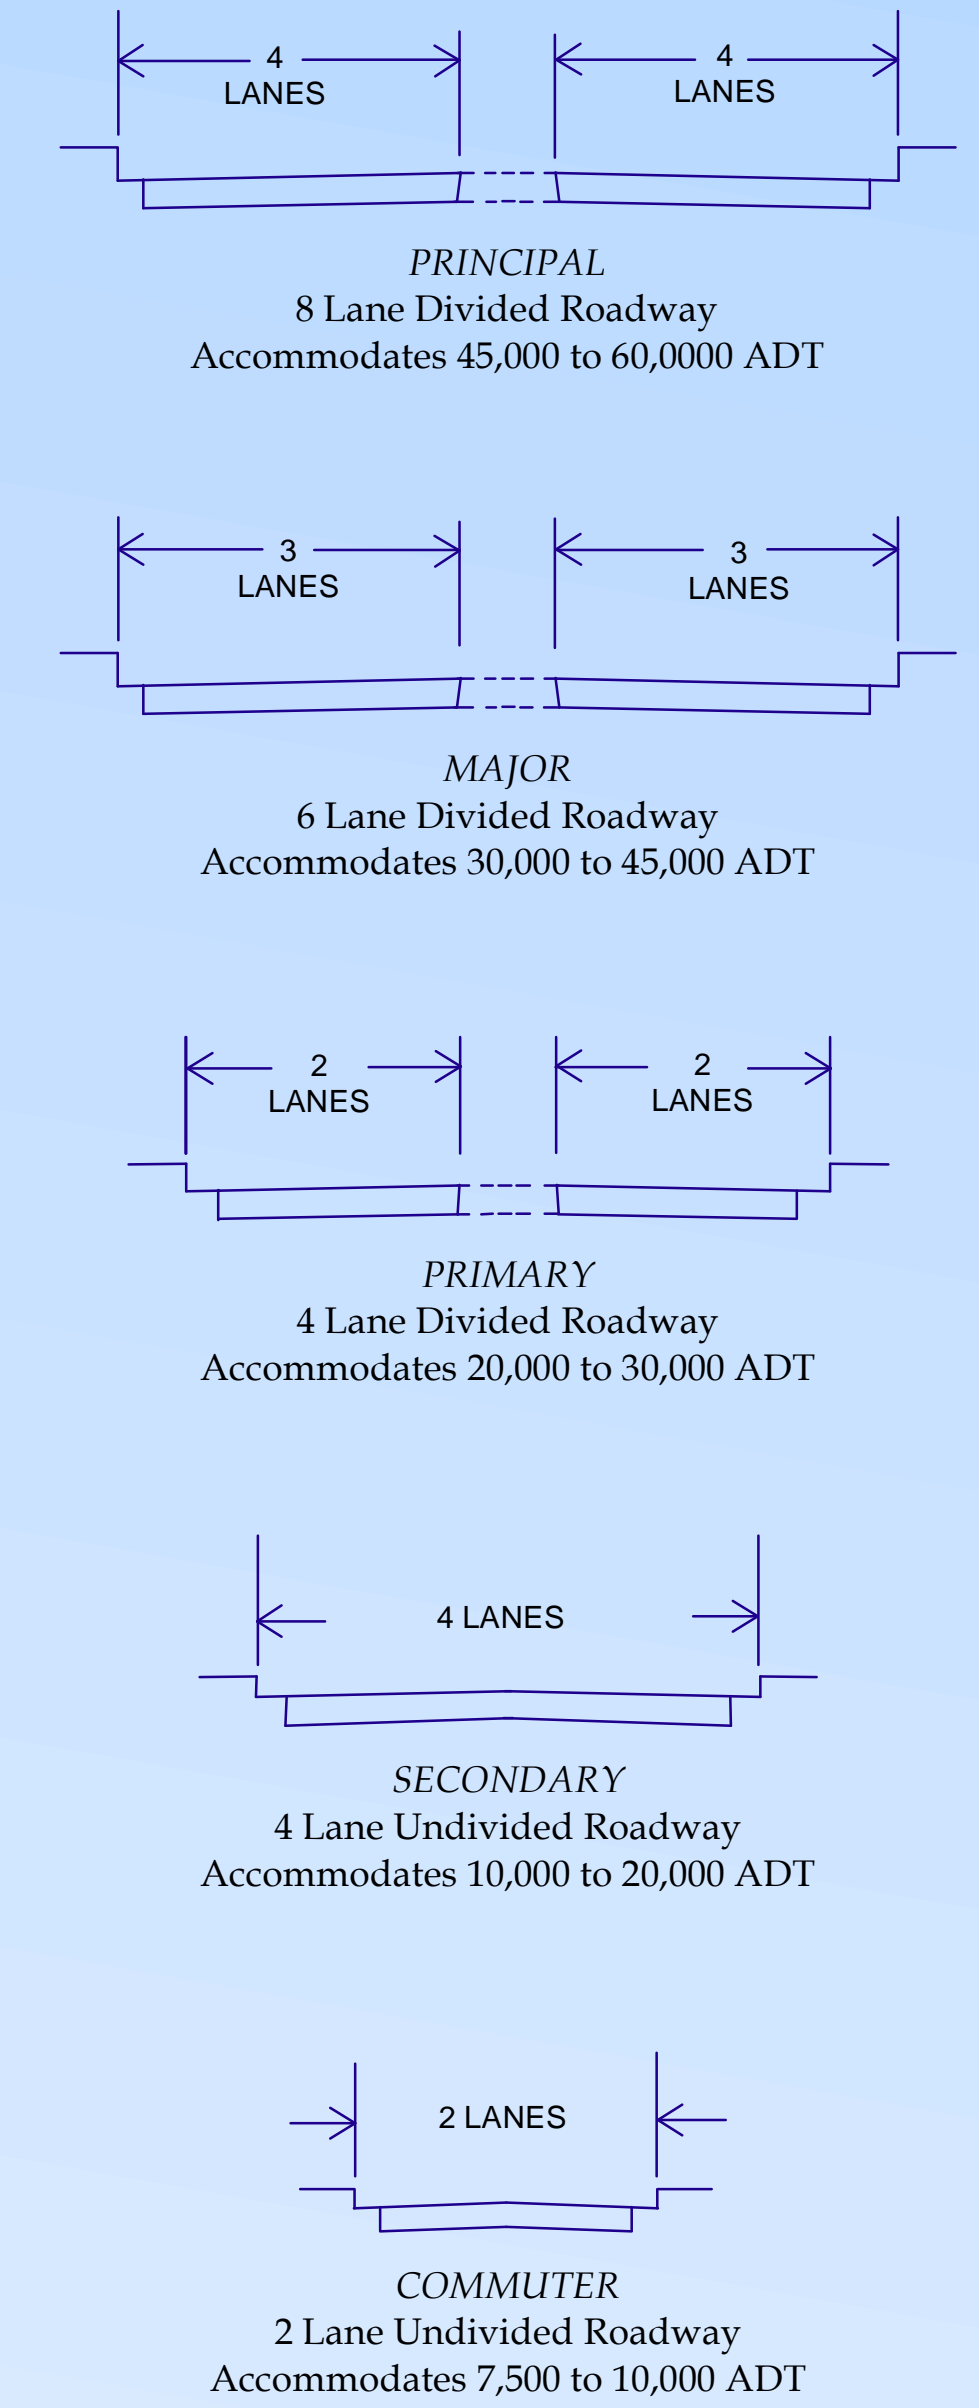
4 LANES

4 LANES

PRINCIPAL
8 Lane Divided Roadway
Accommodates 45,000 to 60,0000 ADT

3 LANES

3 LANES

MAJOR
6 Lane Divided Roadway
Accommodates 30,000 to 45,000 ADT

2 LANES

2 LANES

PRIMARY
4 Lane Divided Roadway
Accommodates 20,000 to 30,000 ADT

4 LANES

SECONDARY
4 Lane Undivided Roadway
Accommodates 10,000 to 20,000 ADT

2 LANES

COMMUTER
2 Lane Undivided Roadway
Accommodates 7,500 to 10,000 ADT